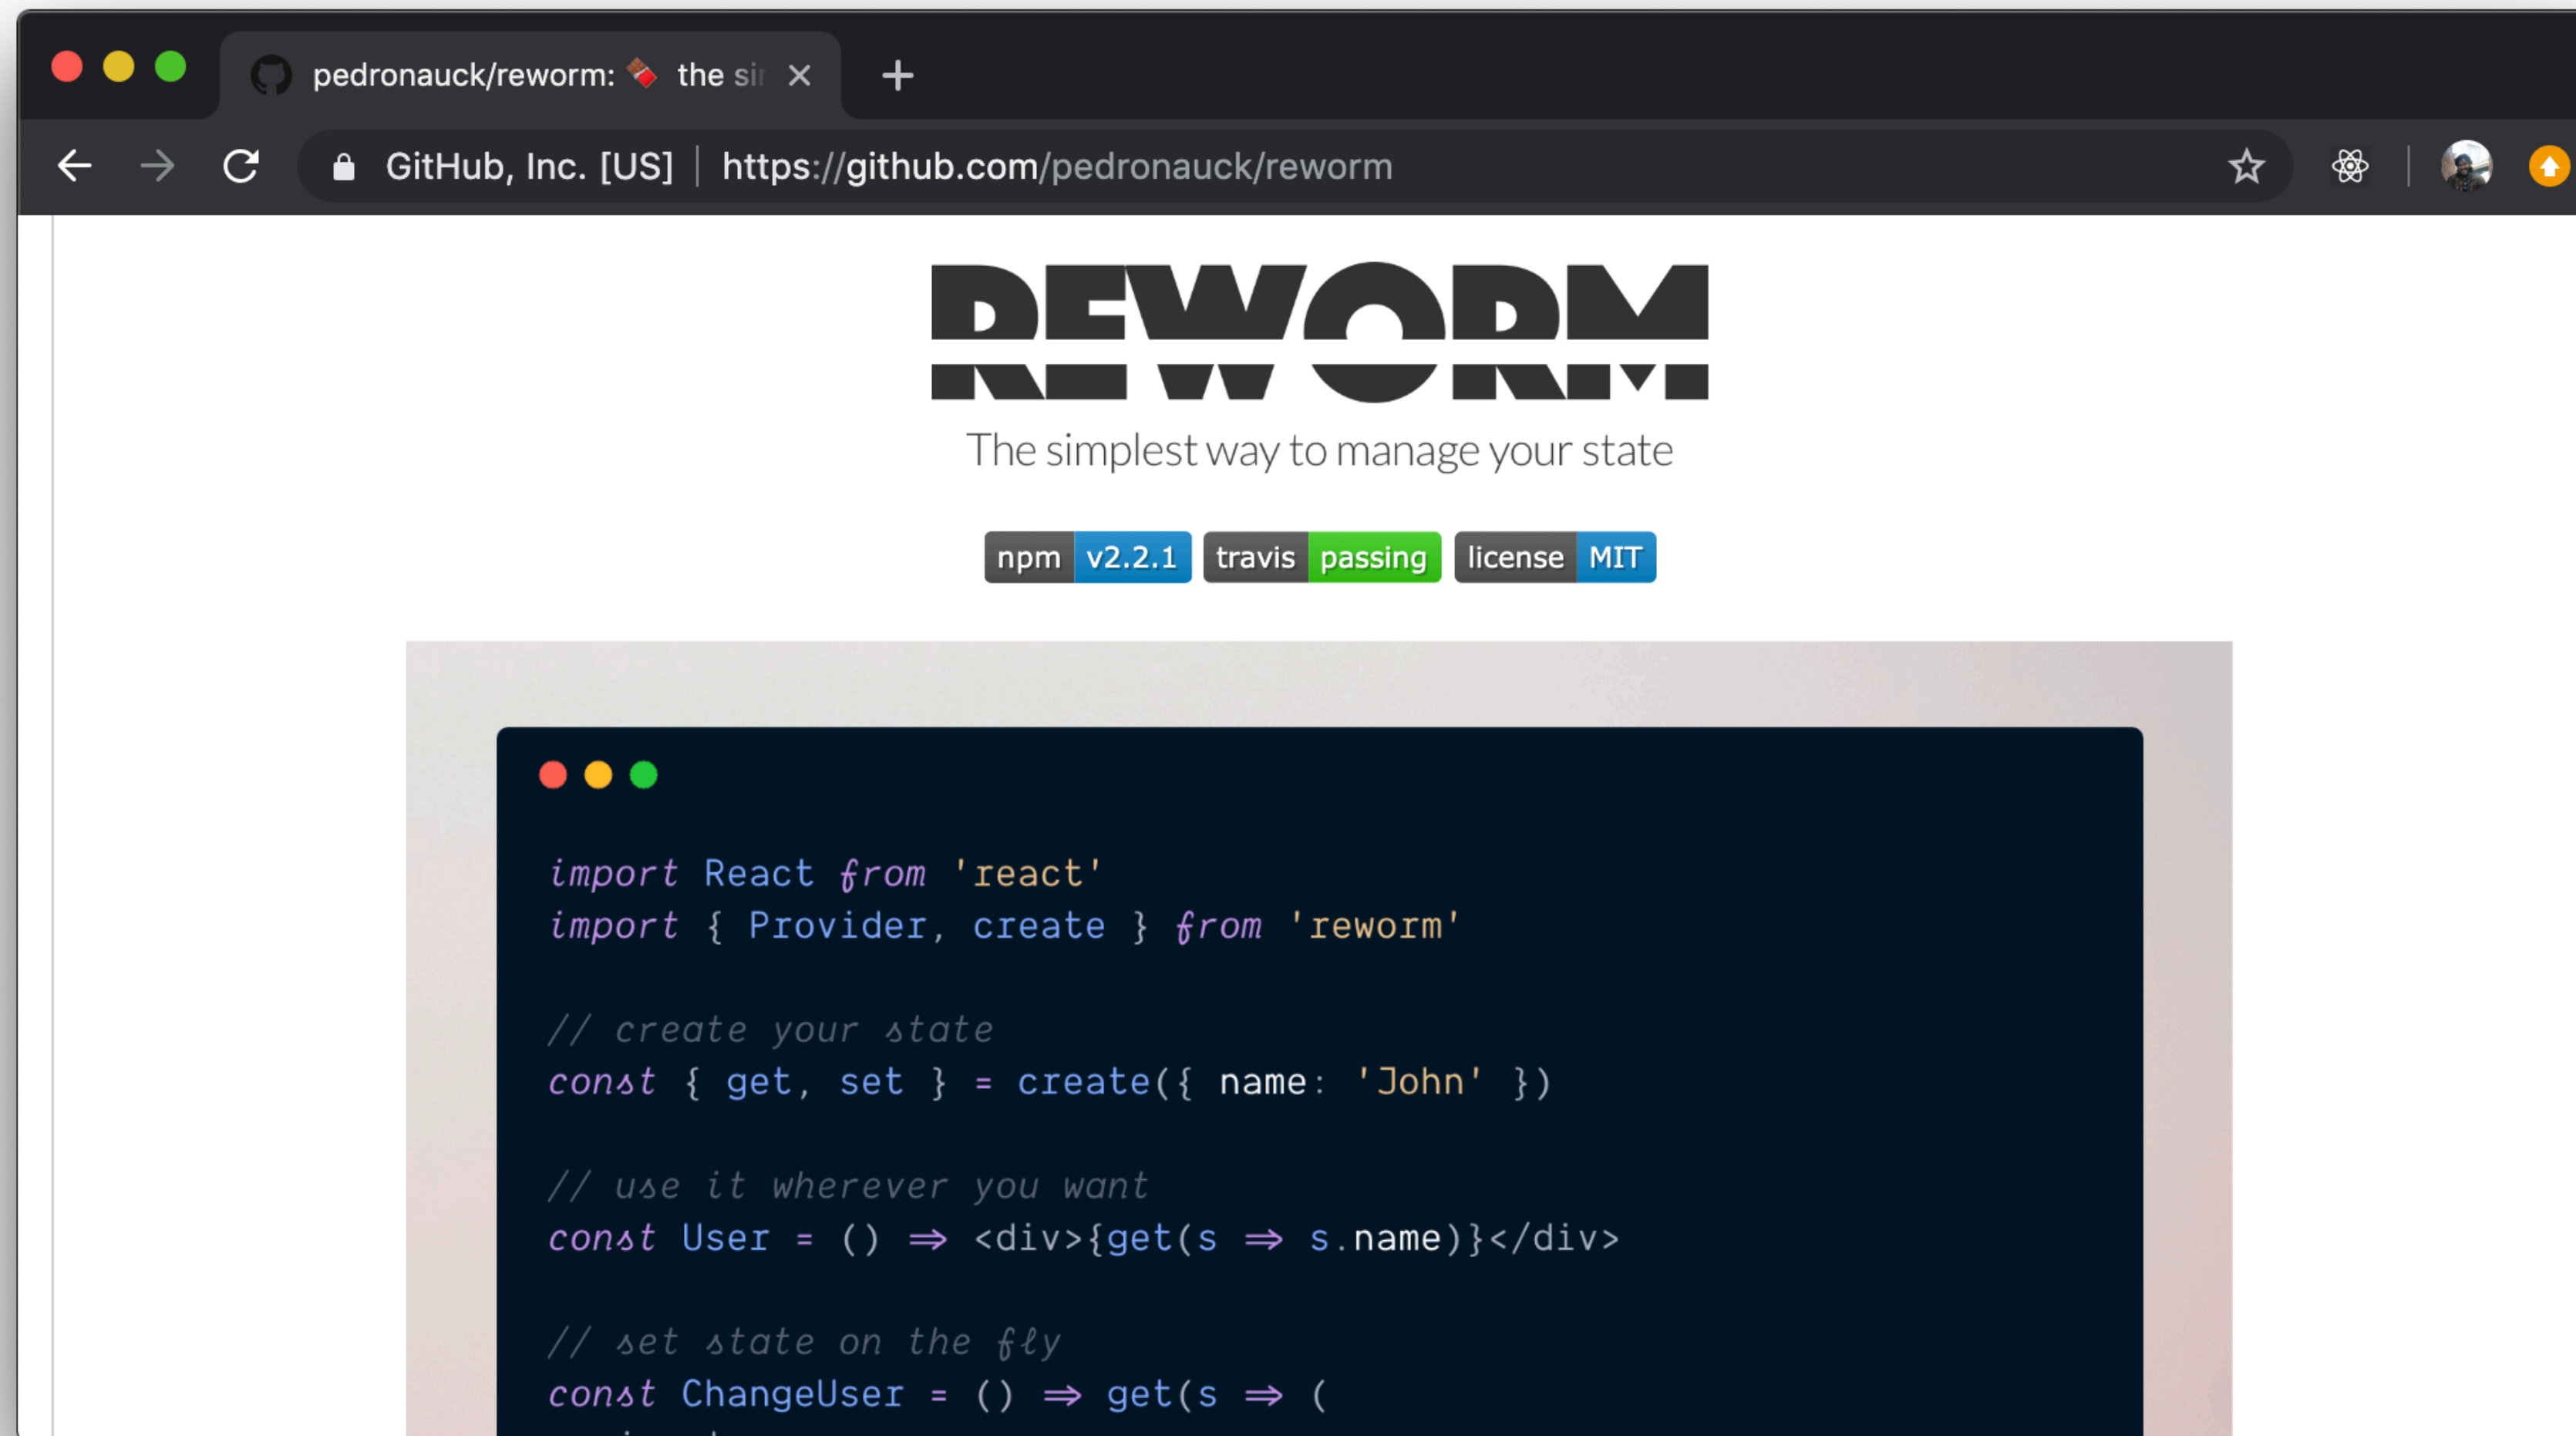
pedronauck/reworm: 🍫 the si ×

GitHub, Inc. [US] | https://github.com/pedronauck/reworm

REWORM

The simplest way to manage your state

npm v2.2.1 travis passing license MIT

```
import React from 'react'
import { Provider, create } from 'reworm'

// create your state
const { get, set } = create({ name: 'John' })

// use it wherever you want
const User = () => <div>{get(s => s.name)}</div>

// set state on the fly
const ChangeUser = () => get(s => (
```